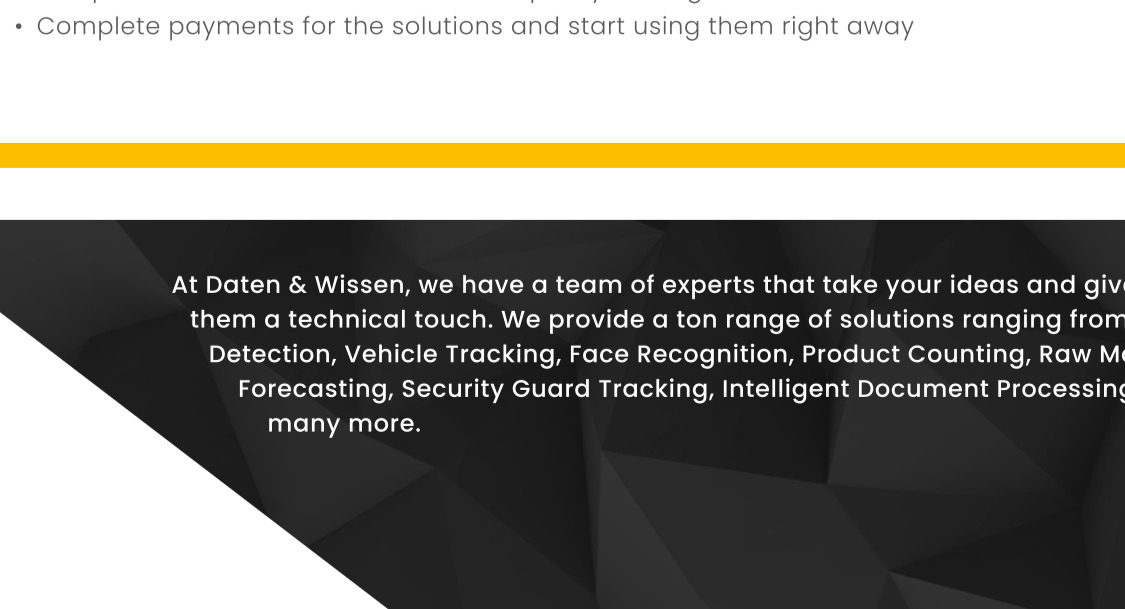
• Complete payments for the solutions and start using them right away

At Daten & Wissen, we have a team of experts that take your ideas and giv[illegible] them a technical touch. We provide a ton range of solutions ranging from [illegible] Detection, Vehicle Tracking, Face Recognition, Product Counting, Raw M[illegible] Forecasting, Security Guard Tracking, Intelligent Document Processin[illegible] many more.